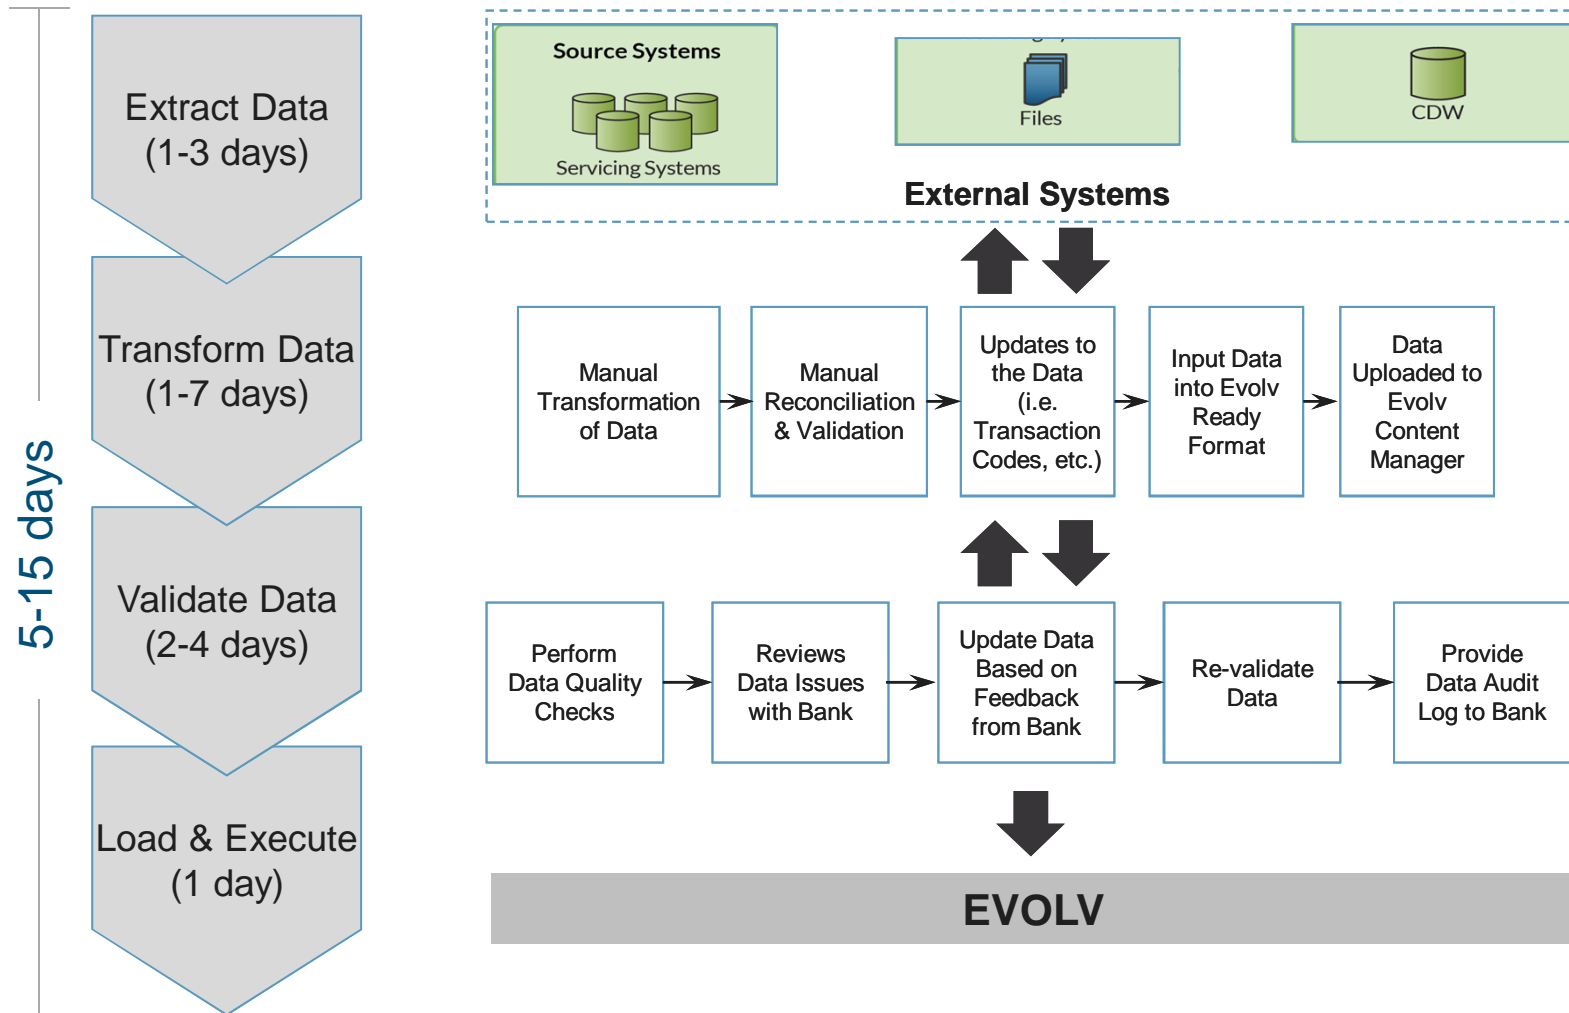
5-15 days

Extract Data
(1-3 days)

Transform Data
(1-7 days)

Validate Data
(2-4 days)

Load & Execute
(1 day)

Source Systems
Servicing Systems

Files

CDW

External Systems

Manual Transformation of Data

Manual Reconciliation & Validation

Updates to the Data (i.e. Transaction Codes, etc.)

Input Data into Evolv Ready Format

Data Uploaded to Evolv Content Manager

Perform Data Quality Checks

Reviews Data Issues with Bank

Update Data Based on Feedback from Bank

Re-validate Data

Provide Data Audit Log to Bank

EVOLV